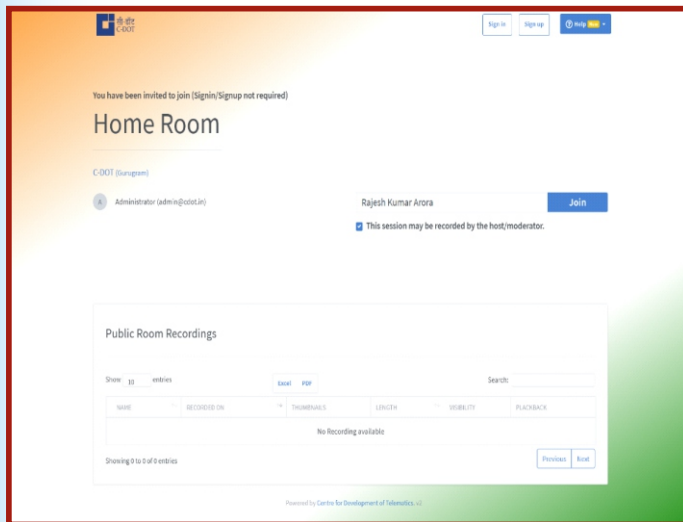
सी डॉट C-DOT

Sign in Sign up Help New

You have been invited to join (Signin/Signup not required)

Home Room

C-DOT (Gurugram)

A Administrator (admin@cdot.in)

Rajesh Kumar Arora Join

This session may be recorded by the host/moderator.

Public Room Recordings

Show 10 entries

Excel PDF

Search:

| NAME | RECORDED ON | THUMBNAILS | LENGTH | VISIBILITY | PLAYBACK |
|---|---|---|---|---|---|
| No Recording available | | | | | |

Showing 0 to 0 of 0 entries

Previous Next

Powered by Centre for Development of Telematics. v2